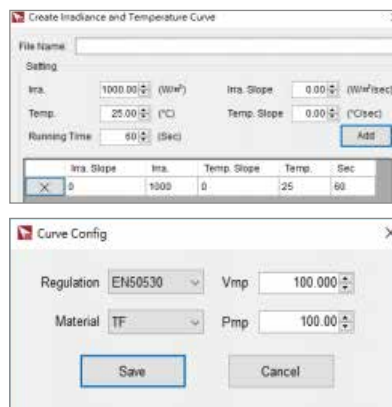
Create Irradiance and Temperature Curve

File Name

Setting

Irra. 1000.00 (W/m²) Irra. Slope 0.00 (W/m²/sec)

Temp. 25.00 (°C) Temp. Slope 0.00 (°C/sec)

Running Time 60 (Sec) Add

| | Irra. Slope | Irra. | Temp. Slope | Temp. | Sec |
|---|---|---|---|---|---|
| X | 0 | 1000 | 0 | 25 | 60 |

Curve Config

Regulation EN50530 Vmp 100.000

Material TF Pmp 100.00

Save Cancel